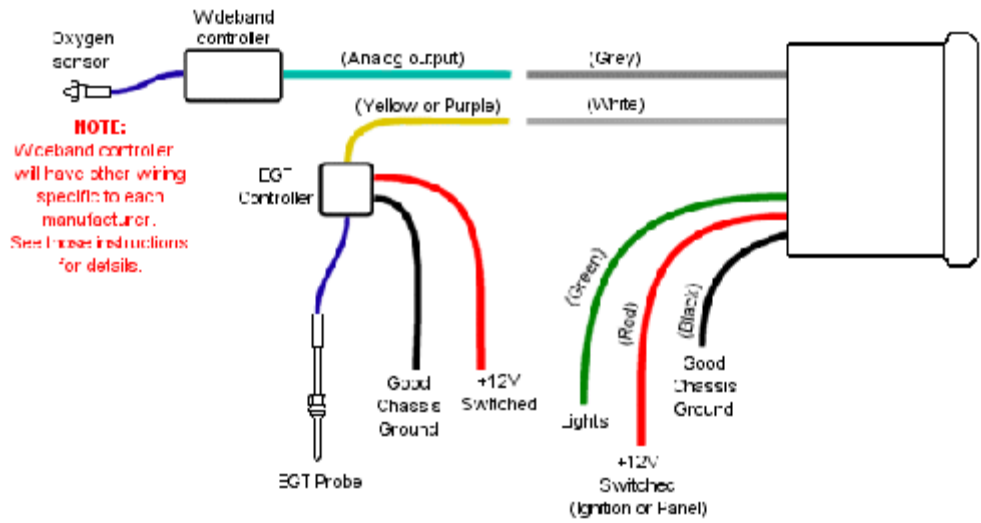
Wideband controller

Oxygen sensor

(Analog output)

(Grey)

(Yellow or Purple)

(White)

NOTE:
Wideband controller will have other wiring specific to each manufacturer. See those instructions for details.

EGT Controller

(Green)

(Red)

(Black)

Good Chassis Ground

+12V Switched

Good Chassis Ground

Lights

+12V Switched (Ignition or Panel)

EGT Probe